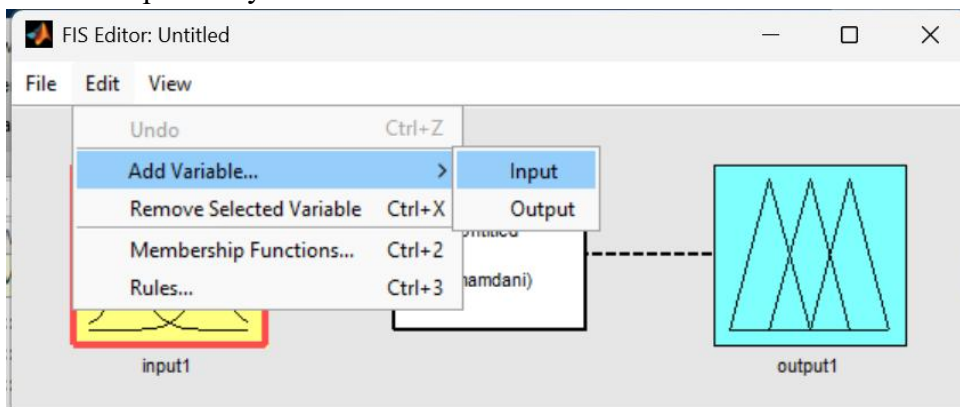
FIS Editor: Untitled

File Edit View

Undo Ctrl+Z

Add Variable... >

Remove Selected Variable Ctrl+X

Membership Functions... Ctrl+2

Rules... Ctrl+3

Input

Output

ntitled

mamdani)

input1

output1